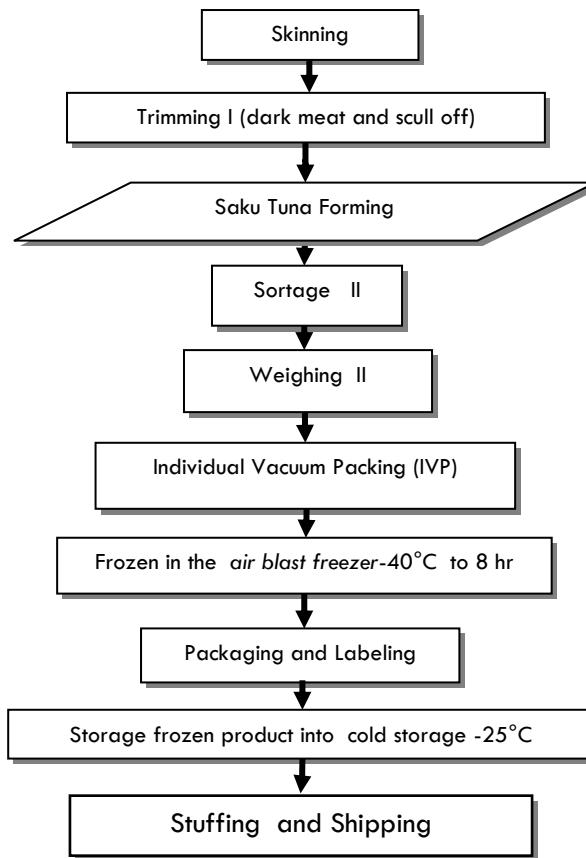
Skinning

Trimming I (dark meat and scull off)

Saku Tuna Forming

Sortage II

Weighing II

Individual Vacuum Packing (IVP)

Frozen in the *air blast freezer*-40°C to 8 hr

Packaging and Labeling

Storage frozen product into cold storage -25°C

Stuffing and Shipping